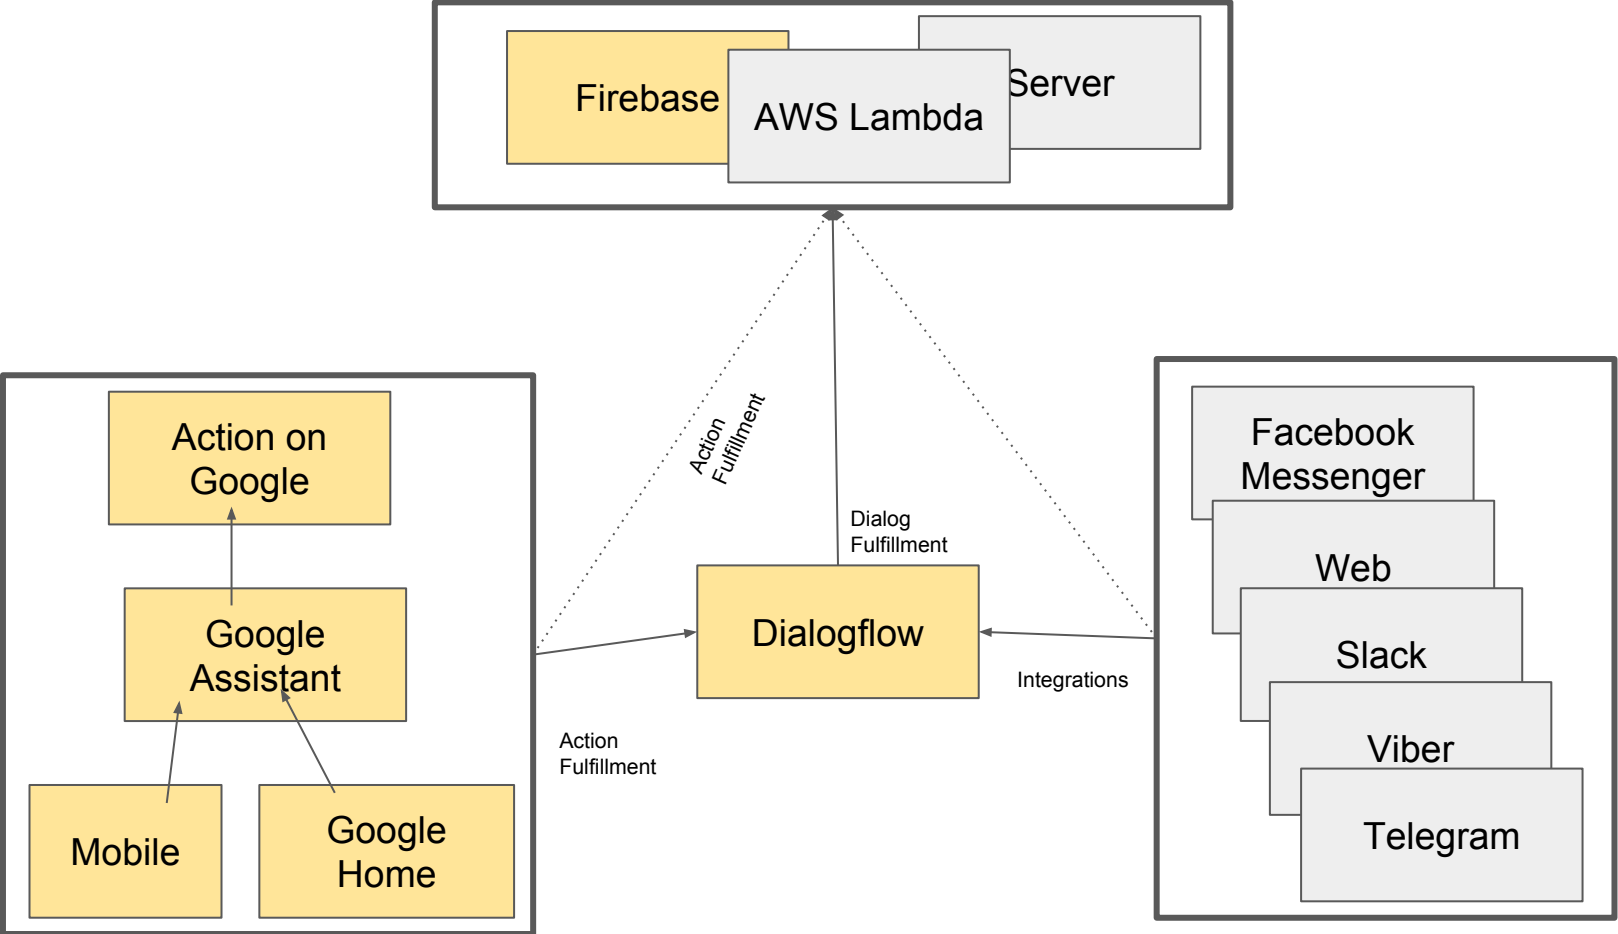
Firebase
Server
AWS Lambda

Action Fulfillment

Dialog Fulfillment

Action on Google

Google Assistant

Mobile

Google Home

Dialogflow

Action Fulfillment

Integrations

Facebook Messenger

Web

Slack

Viber

Telegram